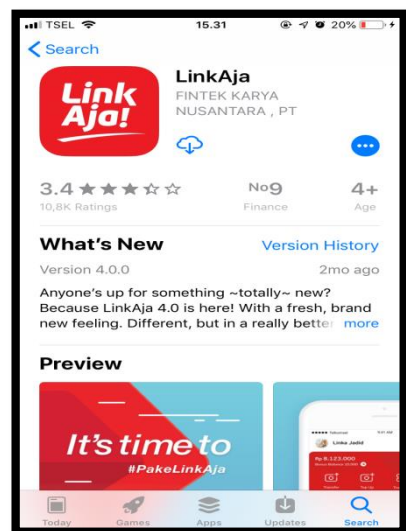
TSEL 15.31 20%

< Search

Link Aja!

LinkAja
FINTEK KARYA NUSANTARA , PT

3.4 ★★★☆☆
10,8K Ratings

No9
Finance

4+
Age

What's New
Version History

Version 4.0.0
2mo ago

Anyone's up for something ~totally~ new? Because LinkAja 4.0 is here! With a fresh, brand new feeling. Different, but in a really better more

Preview

It's time to
#PakeLinkAja

Linka Jadid
Rp 8.123.000

Today Games Apps Updates Search